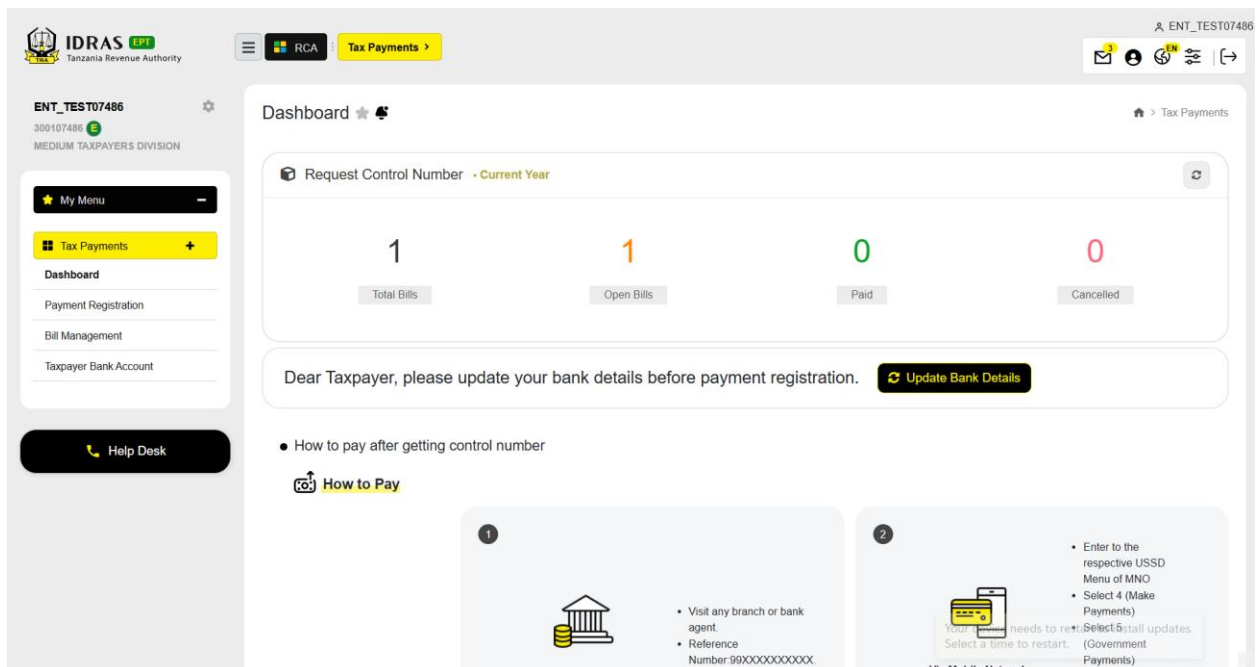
IDRAS EPT
Tanzania Revenue Authority

RCA
Tax Payments >

ENT_TEST07486
3 EN

ENT_TEST07486
300107486 E
MEDIUM TAXPAYERS DIVISION

My Menu

Tax Payments +
Dashboard
Payment Registration
Bill Management
Taxpayer Bank Account

Help Desk

Dashboard

> Tax Payments

Request Control Number • Current Year

| 1 | 1 | 0 | 0 |
|---|---|---|---|
| Total Bills | Open Bills | Paid | Cancelled |

Dear Taxpayer, please update your bank details before payment registration.
Update Bank Details

• How to pay after getting control number

How to Pay

1
• Visit any branch or bank agent.
• Reference Number:99XXXXXXXXXX.

2
• Enter to the respective USSD Menu of MNO
• Select 4 (Make Payments)
• Select 5 (Government Payments)

Your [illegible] needs to restart to install updates.
Select a time to restart.